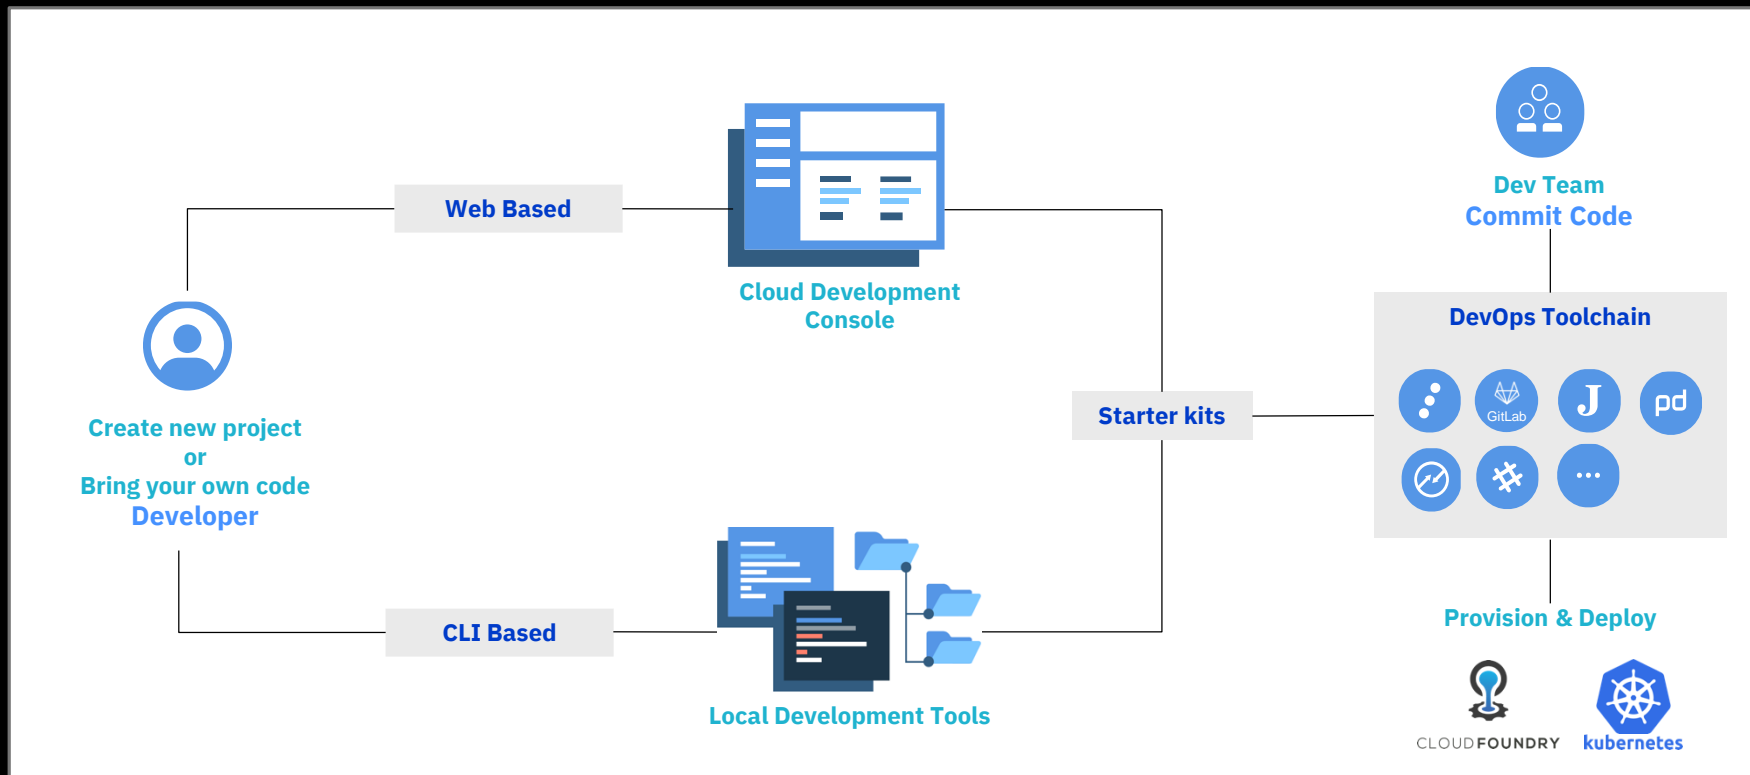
Web Based

Cloud Development Console

Dev Team Commit Code

DevOps Toolchain

GitLab

J

pd

...

Starter kits

Create new project
or
Bring your own code
Developer

CLI Based

Local Development Tools

Provision & Deploy

CLOUDFOUNDRY

kubernetes